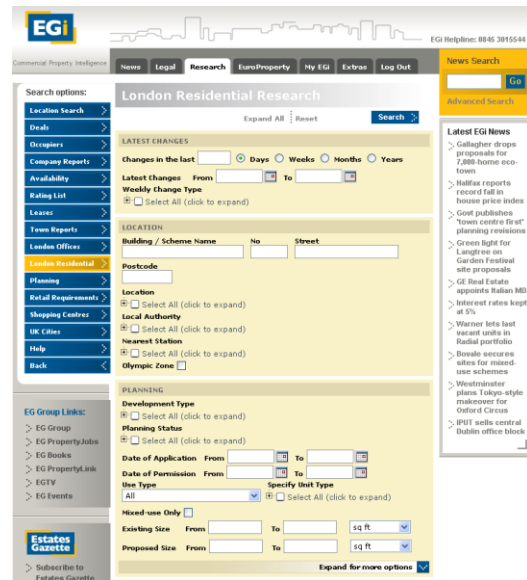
EGi

EGi Helpline: 0845 3015544

Commercial Property Intelligence

News Legal Research EuroProperty My EGI Extras Log Out

News Search

Go

Advanced Search

Search options:

Location Search
Deals
Occupiers
Company Reports
Availability
Rating List
Leases
Town Reports
London Offices
London Residential
Planning
Retail Requirements
Shopping Centres
UK Cities
Help
Back

EG Group Links:

EG Group
EG PropertyJobs
EG Books
EG PropertyLink
EGTV
EG Events

Estates Gazette

Subscribe to Estates Gazette

London Residential Research

Expand All | Reset

Search

LATEST CHANGES

Changes in the last Days Weeks Months Years

Latest Changes From To

Weekly Change Type

Select All (click to expand)

LOCATION

Building / Scheme Name No Street

Postcode

Location

Select All (click to expand)

Local Authority

Select All (click to expand)

Nearest Station

Select All (click to expand)

Olympic Zone

PLANNING

Development Type

Select All (click to expand)

Planning Status

Select All (click to expand)

Date of Application From To

Date of Permission From To

Use Type

All

Specify Unit Type

Select All (click to expand)

Mixed-use Only

Existing Size From To sq ft

Proposed Size From To sq ft

Expand for more options

Latest EGi News

Gallagher drops proposals for 7,000-home eco-town

Halifax reports record fall in house price index

Govt publishes 'town centre first' planning revisions

Green light for Langtree on Garden Festival site proposals

GE Real Estate appoints Italian MD

Interest rates kept at 5%

Warner lets last vacant units in Radial portfolio

Bowfe secures sites for mixed-use schemes

Westminster plans Tokyo-style makeover for Oxford Circus

IPUT sells central Dublin office block